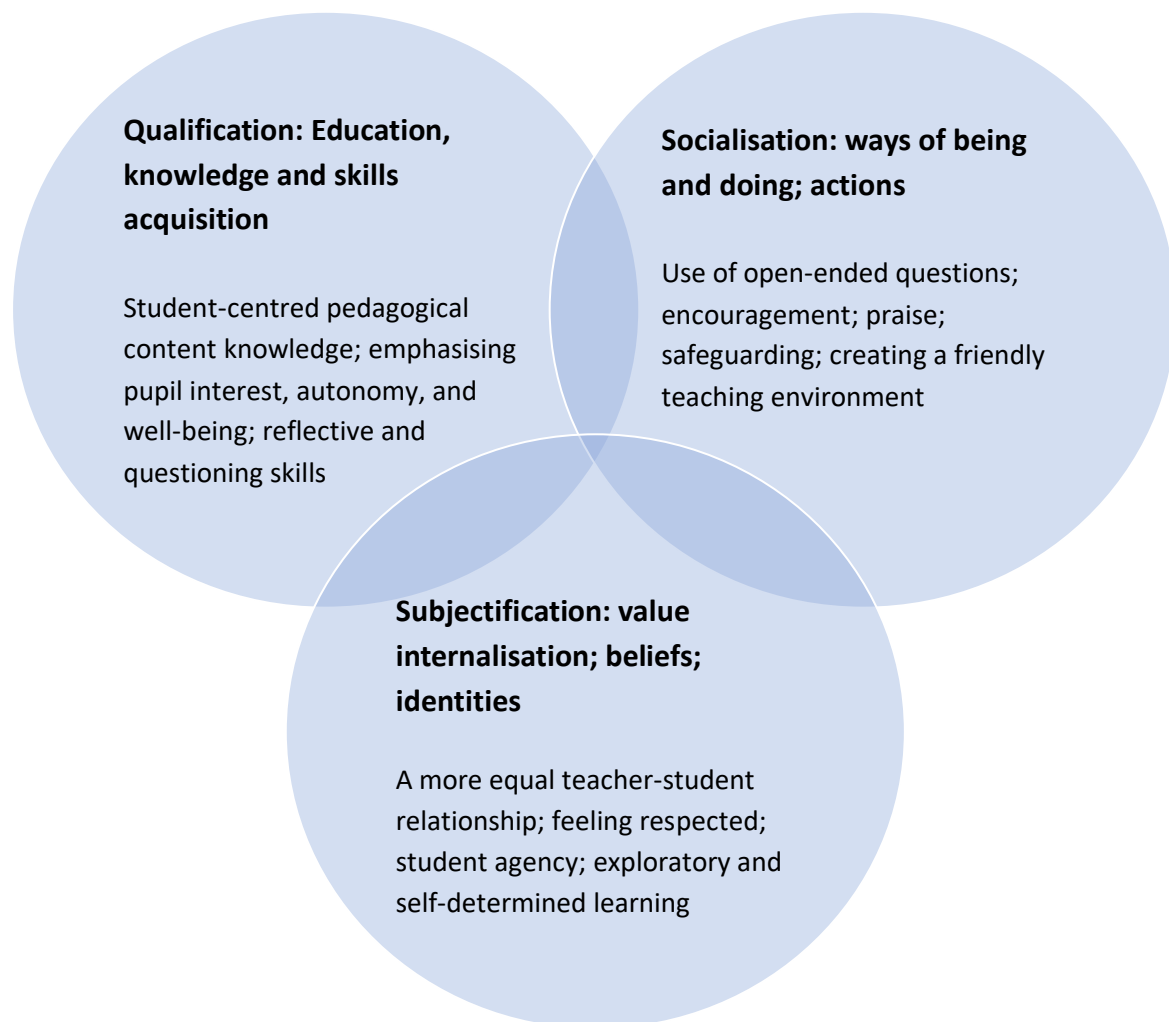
Qualification: Education, knowledge and skills acquisition

Student-centred pedagogical content knowledge; emphasising pupil interest, autonomy, and well-being; reflective and questioning skills

Socialisation: ways of being and doing; actions

Use of open-ended questions; encouragement; praise; safeguarding; creating a friendly teaching environment

Subjectification: value internalisation; beliefs; identities

A more equal teacher-student relationship; feeling respected; student agency; exploratory and self-determined learning